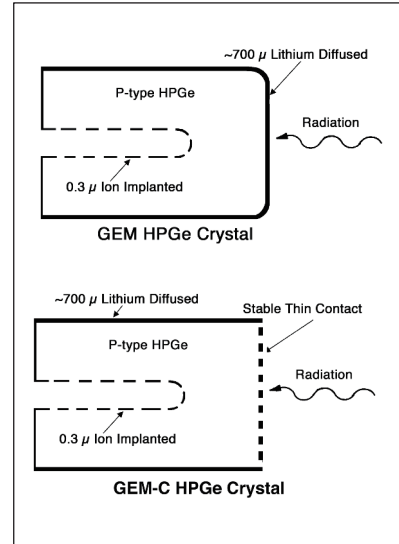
~700 $\mu$ Lithium Diffused

P-type HPGe

Radiation

0.3 $\mu$ Ion Implanted

GEM HPGe Crystal

~700 $\mu$ Lithium Diffused

Stable Thin Contact

P-type HPGe

Radiation

0.3 $\mu$ Ion Implanted

GEM-C HPGe Crystal